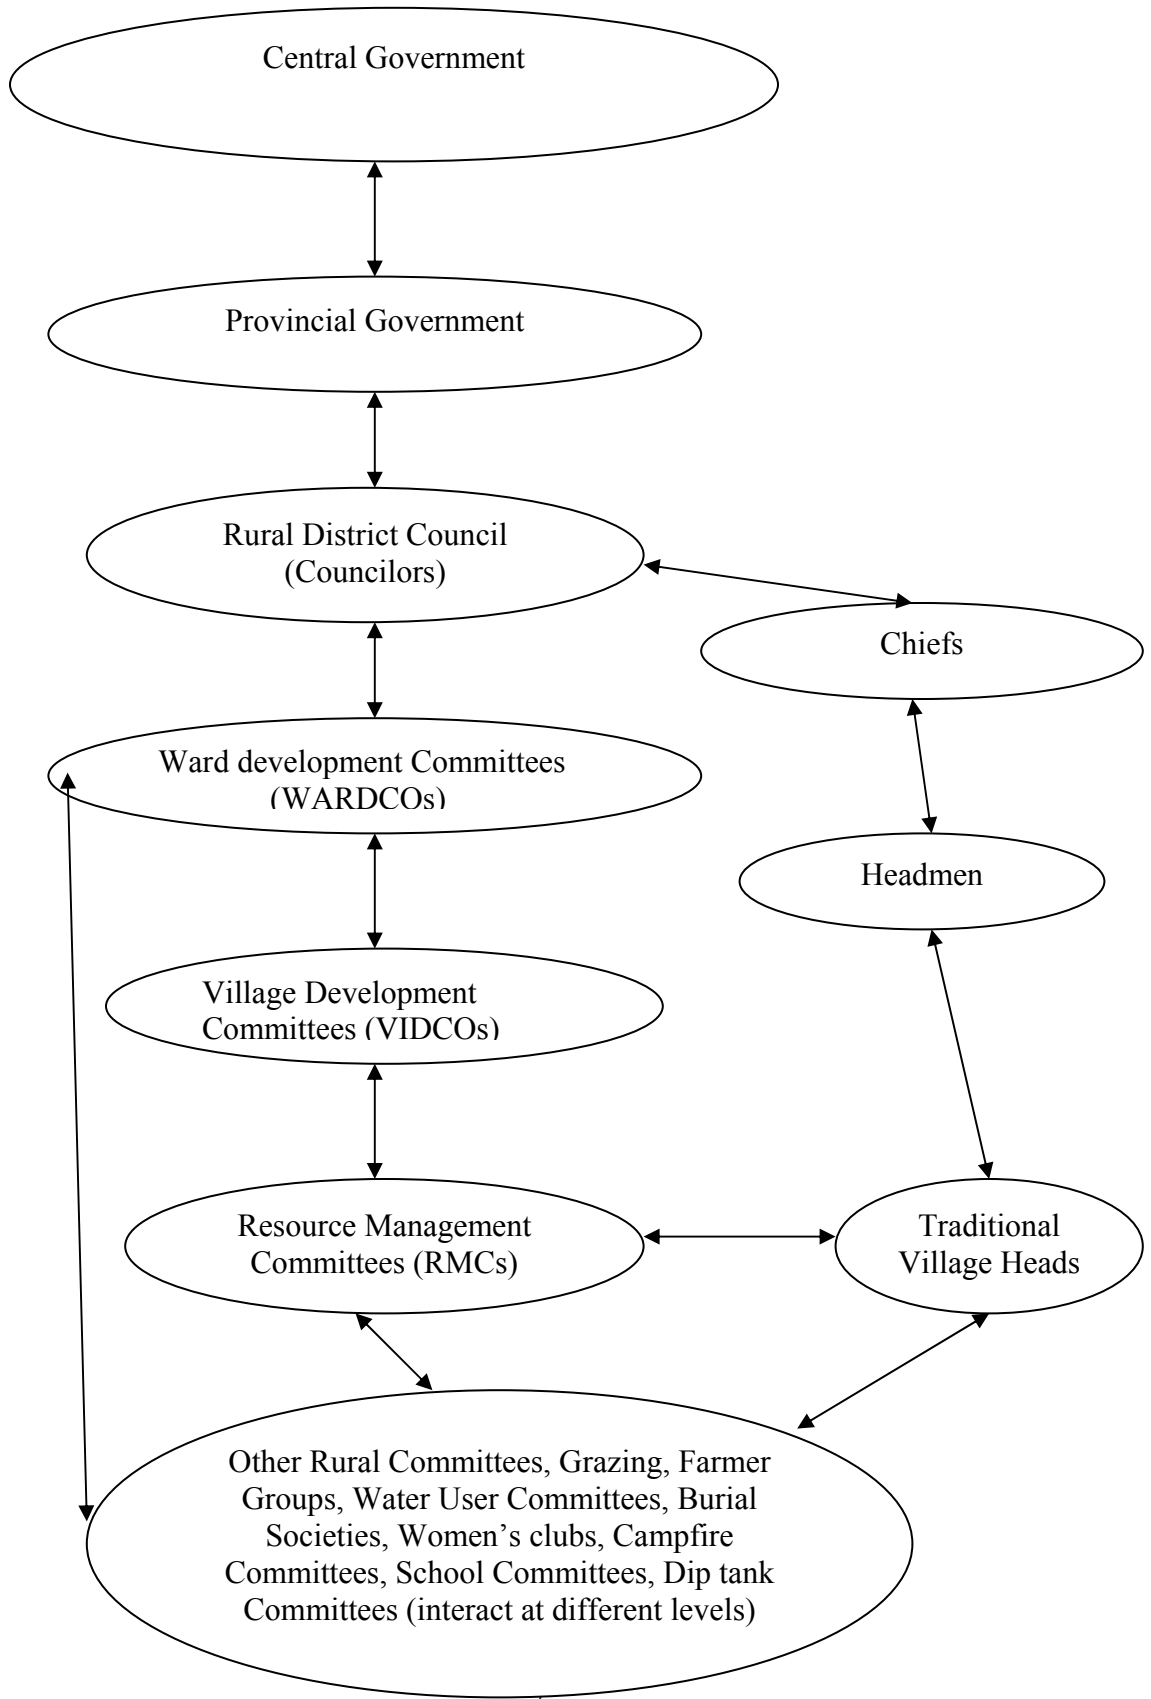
Central Government

Provincial Government

Rural District Council
(Councilors)

Chiefs

Ward development Committees
(WARDCOs)

Headmen

Village Development
Committees (VIDCOs)

Resource Management
Committees (RMCs)

Traditional
Village Heads

Other Rural Committees, Grazing, Farmer Groups, Water User Committees, Burial Societies, Women's clubs, Campfire Committees, School Committees, Dip tank Committees (interact at different levels)